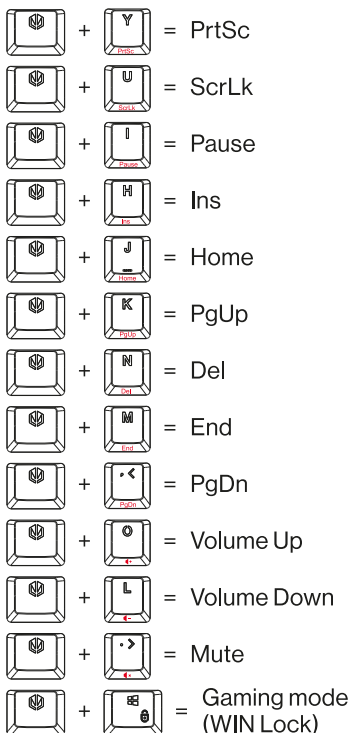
+ Y PrtSc = PrtSc

+ U ScrLk = ScrLk

+ I Pause = Pause

+ H Ins = Ins

+ J Home = Home

+ K PgUp = PgUp

+ N Del = Del

+ M End = End

+ , < PgDn = PgDn

+ O = Volume Up

+ L = Volume Down

+ . > = Mute

+ = Gaming mode (WIN Lock)